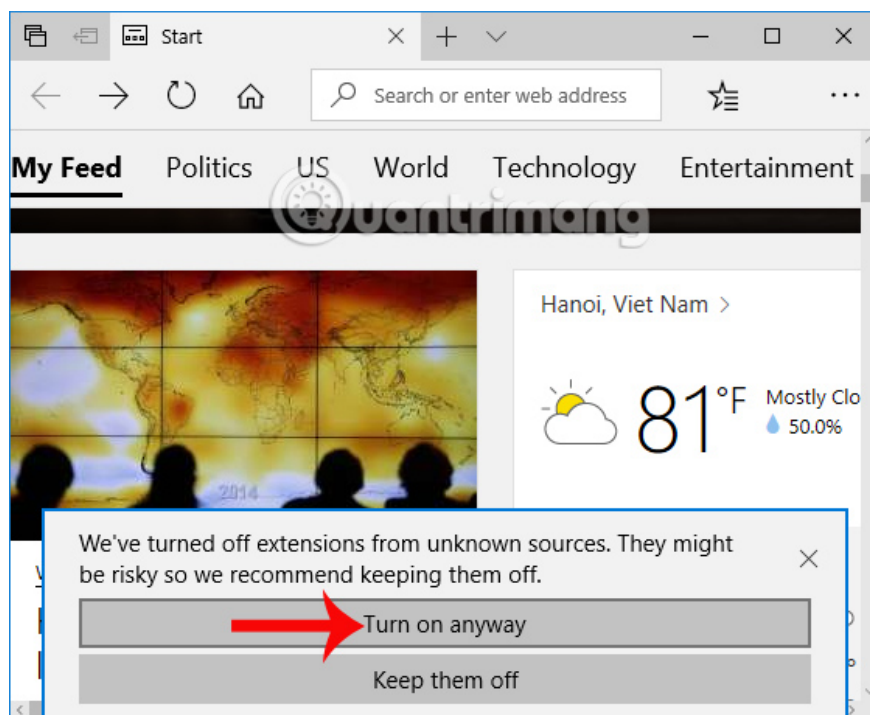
Start

Search or enter web address

My Feed Politics US World Technology Entertainment

Quantrimang

2014

Hanoi, Viet Nam >

81°F Mostly Clo
50.0%

We've turned off extensions from unknown sources. They might be risky so we recommend keeping them off.

Turn on anyway

Keep them off